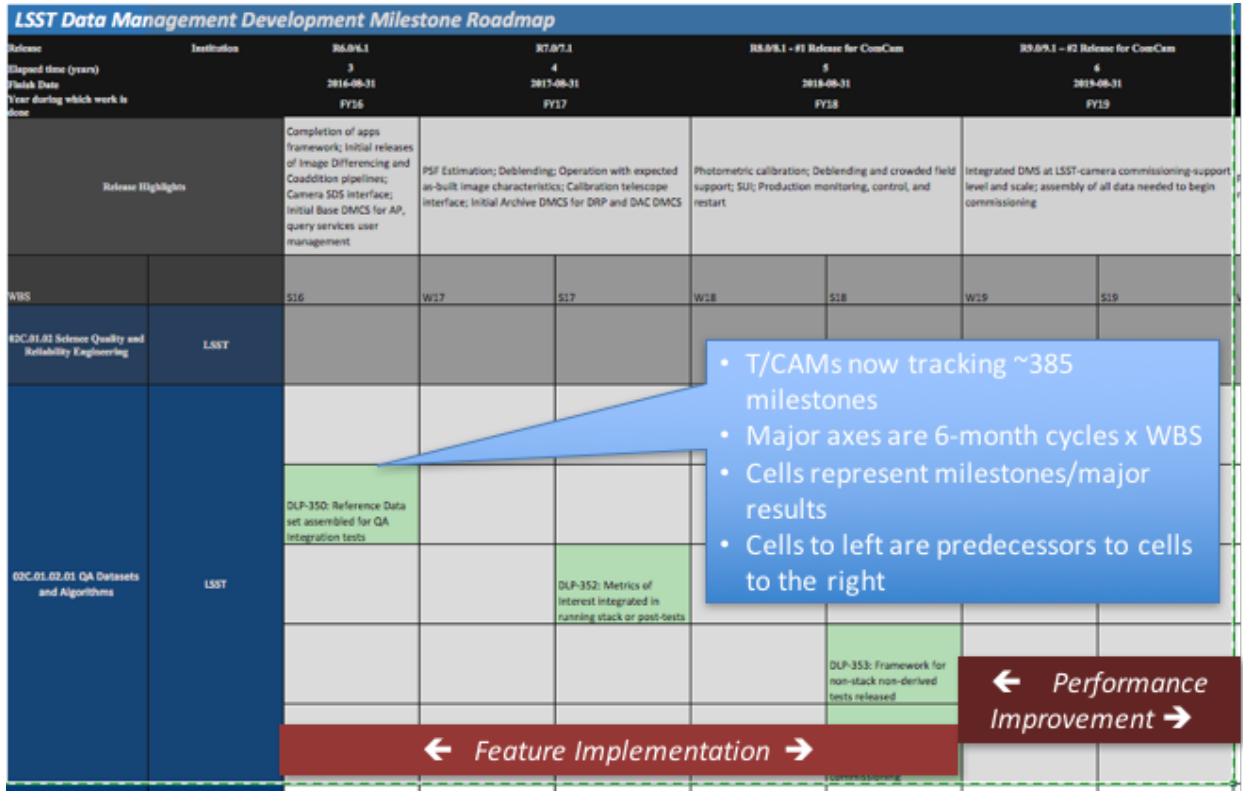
LSST Data Management Development Milestone Roadmap

| Release | Institution | R6.0/6.1 | R7.0/7.1 | | R8.0/8.1 - #1 Release for ComCam | | R9.0/9.1 - #2 Release for ComCam | |
|---|---|---|---|---|---|---|---|---|
| Elapsed time (years) | | 3 | 4 | | 5 | | 6 | |
| Finish Date | | 2016-08-31 | 2017-08-31 | | 2018-08-31 | | 2019-08-31 | |
| Year during which work is done | | FY16 | FY17 | | FY18 | | FY19 | |
| Release Highlights | | Completion of apps framework; Initial releases of Image Differencing and Coaddition pipelines; Camera SDS interface; Initial Base DMCS for AP, query services user management | PSF Estimation; Deblending; Operation with expected as-built image characteristics; Calibration telescope interface; Initial Archive DMCS for DRP and DAC DMCS | | Photometric calibration; Deblending and crowded field support; SUI; Production monitoring, control, and restart | | Integrated DMS at LSST-camera commissioning-support level and scale; assembly of all data needed to begin commissioning | |
| WBS | | S16 | W17 | S17 | W18 | S18 | W19 | S19 |
| 02C.01.02 Science Quality and Reliability Engineering | LSST | | | | | | | |
| 02C.01.02.01 QA Datasets and Algorithms | LSST | DLP-350: Reference Data set assembled for QA integration tests | | DLP-352: Metrics of interest integrated in running stack or post-tests | | DLP-353: Framework for non-stack non-derived tests released | | |

• T/CAMs now tracking ~385 milestones
• Major axes are 6-month cycles x WBS
• Cells represent milestones/major results
• Cells to left are predecessors to cells to the right

← Performance Improvement →

← Feature Implementation →

commissioning